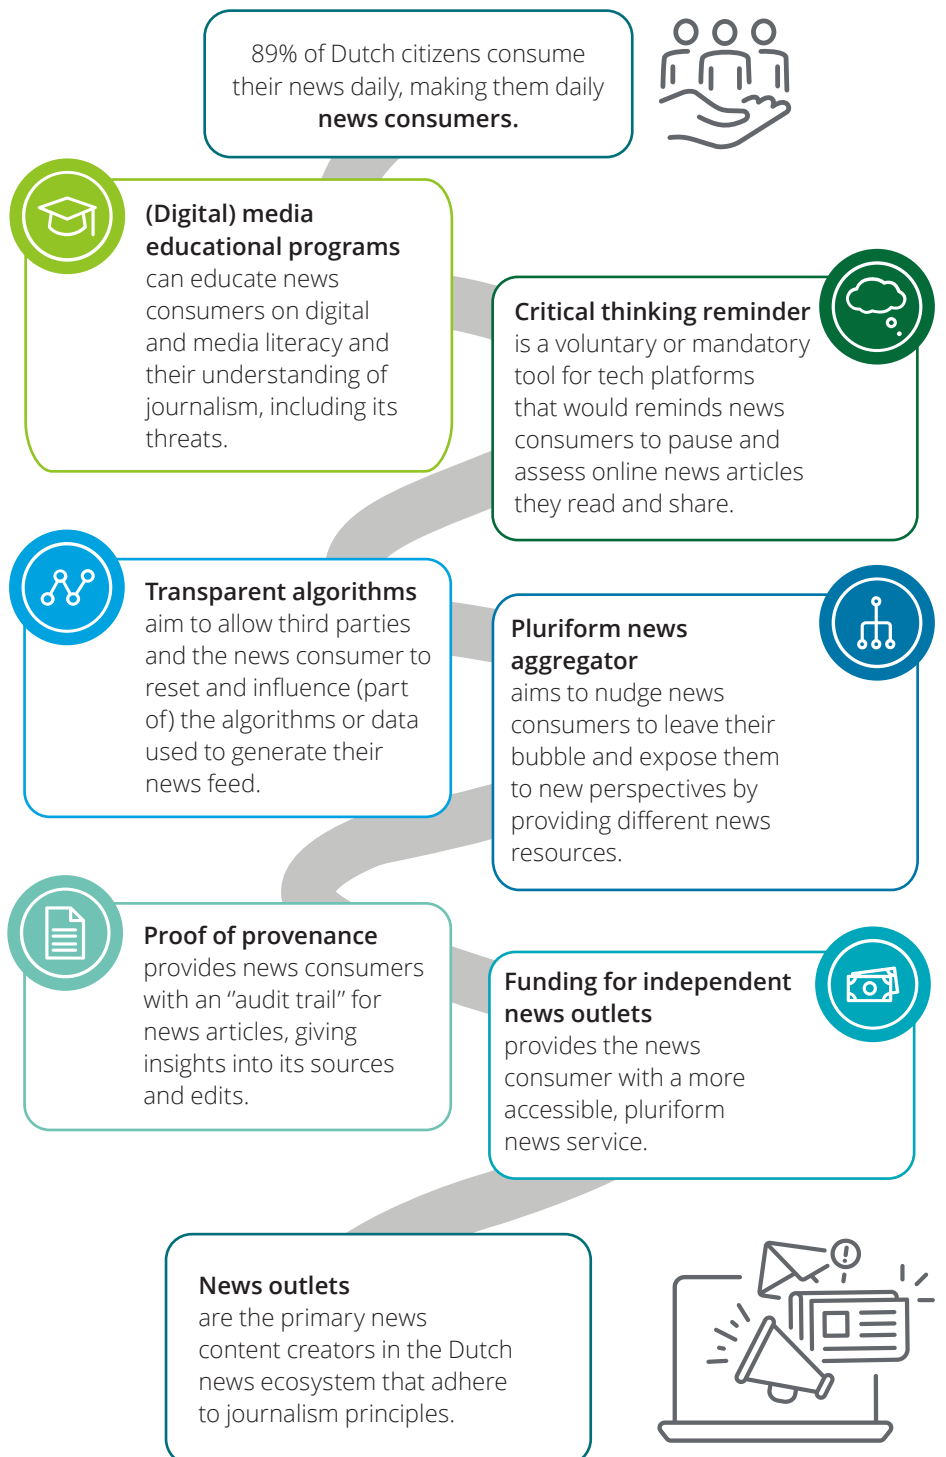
89% of Dutch citizens consume their news daily, making them daily **news consumers.**

**(Digital) media educational programs** can educate news consumers on digital and media literacy and their understanding of journalism, including its threats.

**Critical thinking reminder** is a voluntary or mandatory tool for tech platforms that would reminds news consumers to pause and assess online news articles they read and share.

**Transparent algorithms** aim to allow third parties and the news consumer to reset and influence (part of) the algorithms or data used to generate their news feed.

**Pluriform news aggregator** aims to nudge news consumers to leave their bubble and expose them to new perspectives by providing different news resources.

**Proof of provenance** provides news consumers with an "audit trail" for news articles, giving insights into its sources and edits.

**Funding for independent news outlets** provides the news consumer with a more accessible, pluriform news service.

**News outlets** are the primary news content creators in the Dutch news ecosystem that adhere to journalism principles.